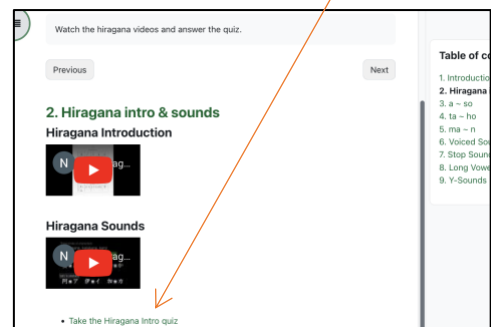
Watch the hiragana videos and answer the quiz.

Previous

Next

2. Hiragana intro & sounds

Hiragana Introduction

N
ag

Hiragana Sounds

N
ag

Take the Hiragana Intro quiz

Table of co

1. Introductio
2. Hiragana
3. a ~ so
4. ta ~ ho
5. ma ~ n
6. Voiced So
7. Stop Soun
8. Long Vowe
9. Y-Sounds